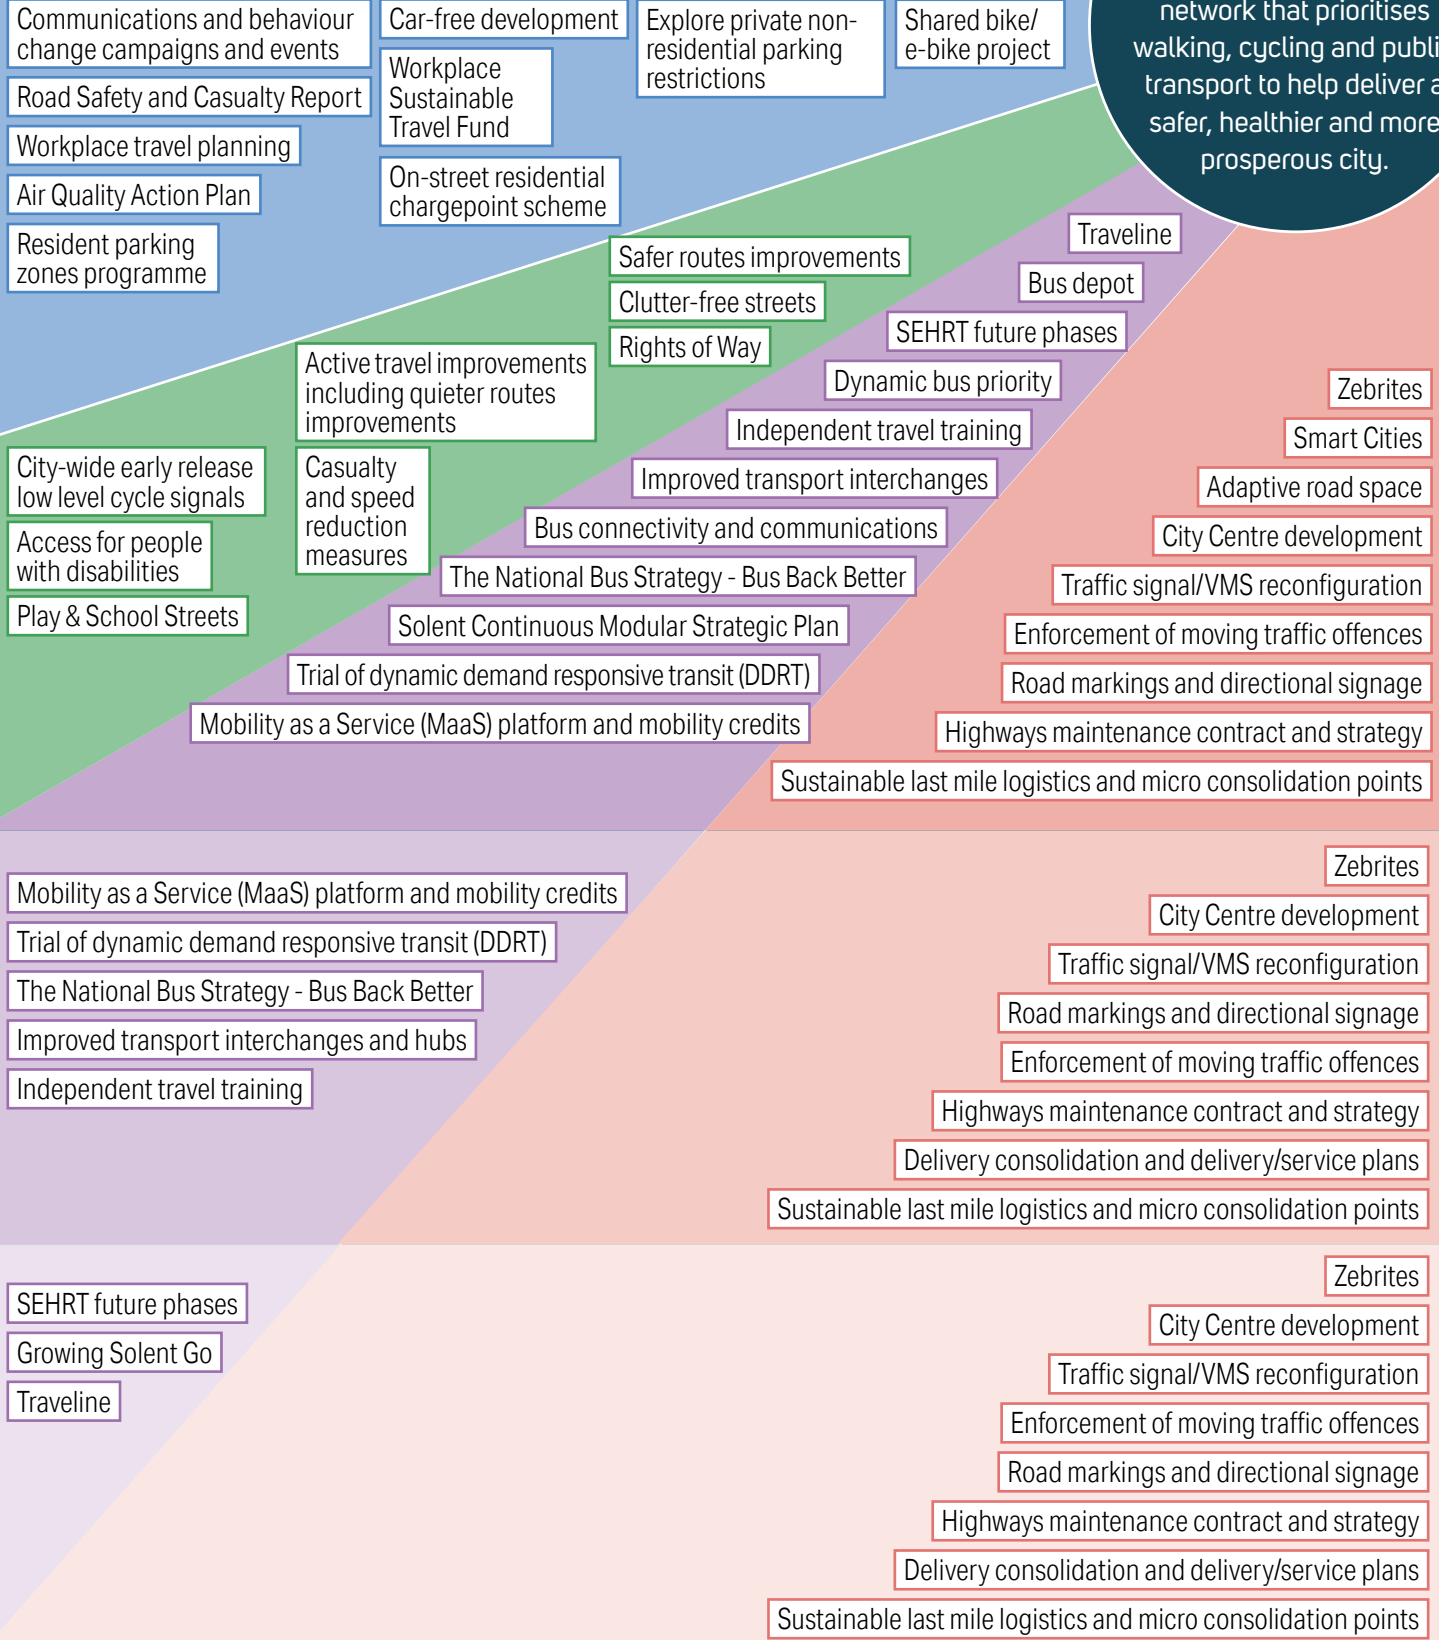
network that prioritises walking, cycling and publi transport to help deliver a safer, healthier and more prosperous city.

Communications and behaviour change campaigns and events

Road Safety and Casualty Report

Workplace travel planning

Air Quality Action Plan

Resident parking zones programme

Car-free development

Workplace Sustainable Travel Fund

On-street residential chargepoint scheme

Explore private non-residential parking restrictions

Shared bike/ e-bike project

Safer routes improvements

Clutter-free streets

Rights of Way

Active travel improvements including quieter routes improvements

Casualty and speed reduction measures

City-wide early release low level cycle signals

Access for people with disabilities

Play & School Streets

Traveline

Bus depot

SEHRT future phases

Dynamic bus priority

Independent travel training

Improved transport interchanges

Bus connectivity and communications

The National Bus Strategy - Bus Back Better

Solent Continuous Modular Strategic Plan

Trial of dynamic demand responsive transit (DDRT)

Mobility as a Service (MaaS) platform and mobility credits

Zebrites

Smart Cities

Adaptive road space

City Centre development

Traffic signal/VMS reconfiguration

Enforcement of moving traffic offences

Road markings and directional signage

Highways maintenance contract and strategy

Sustainable last mile logistics and micro consolidation points

Mobility as a Service (MaaS) platform and mobility credits

Trial of dynamic demand responsive transit (DDRT)

The National Bus Strategy - Bus Back Better

Improved transport interchanges and hubs

Independent travel training

Zebrites

City Centre development

Traffic signal/VMS reconfiguration

Road markings and directional signage

Enforcement of moving traffic offences

Highways maintenance contract and strategy

Delivery consolidation and delivery/service plans

Sustainable last mile logistics and micro consolidation points

SEHRT future phases

Growing Solent Go

Traveline

Zebrites

City Centre development

Traffic signal/VMS reconfiguration

Enforcement of moving traffic offences

Road markings and directional signage

Highways maintenance contract and strategy

Delivery consolidation and delivery/service plans

Sustainable last mile logistics and micro consolidation points